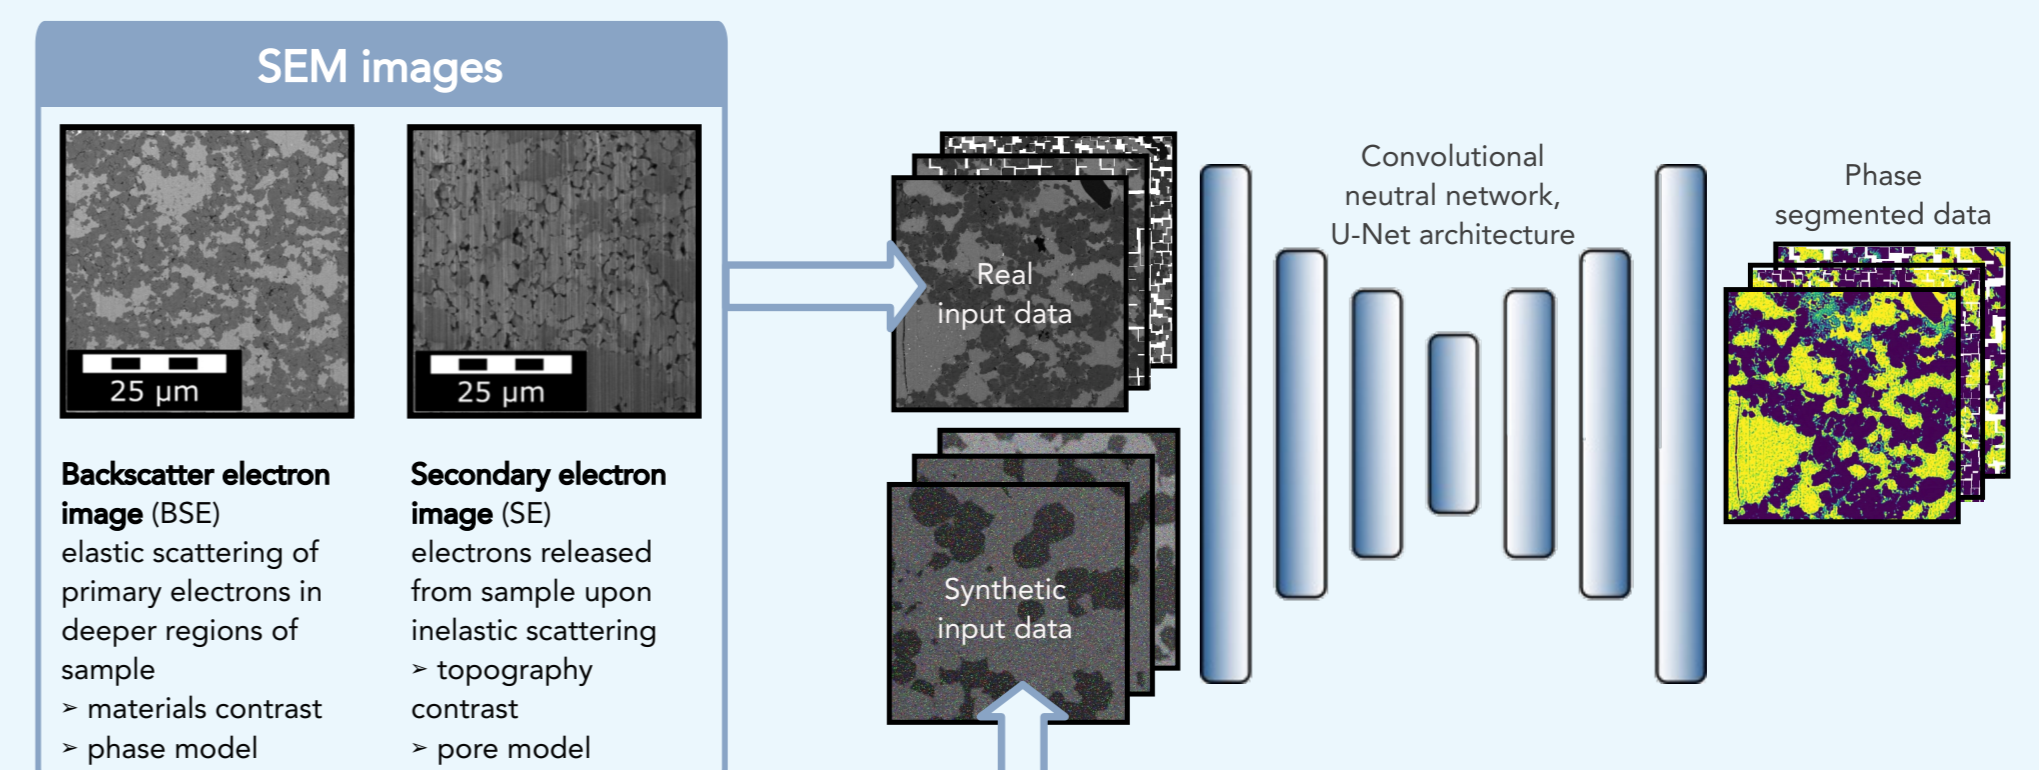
SEM images

25 µm

25 µm

**Backscatter electron image** (BSE)
elastic scattering of primary electrons in deeper regions of sample
➢ materials contrast
➢ phase model

**Secondary electron image** (SE)
electrons released from sample upon inelastic scattering
➢ topography contrast
➢ pore model

Real input data

Synthetic input data

Convolutional neutral network, U-Net architecture

Phase segmented data